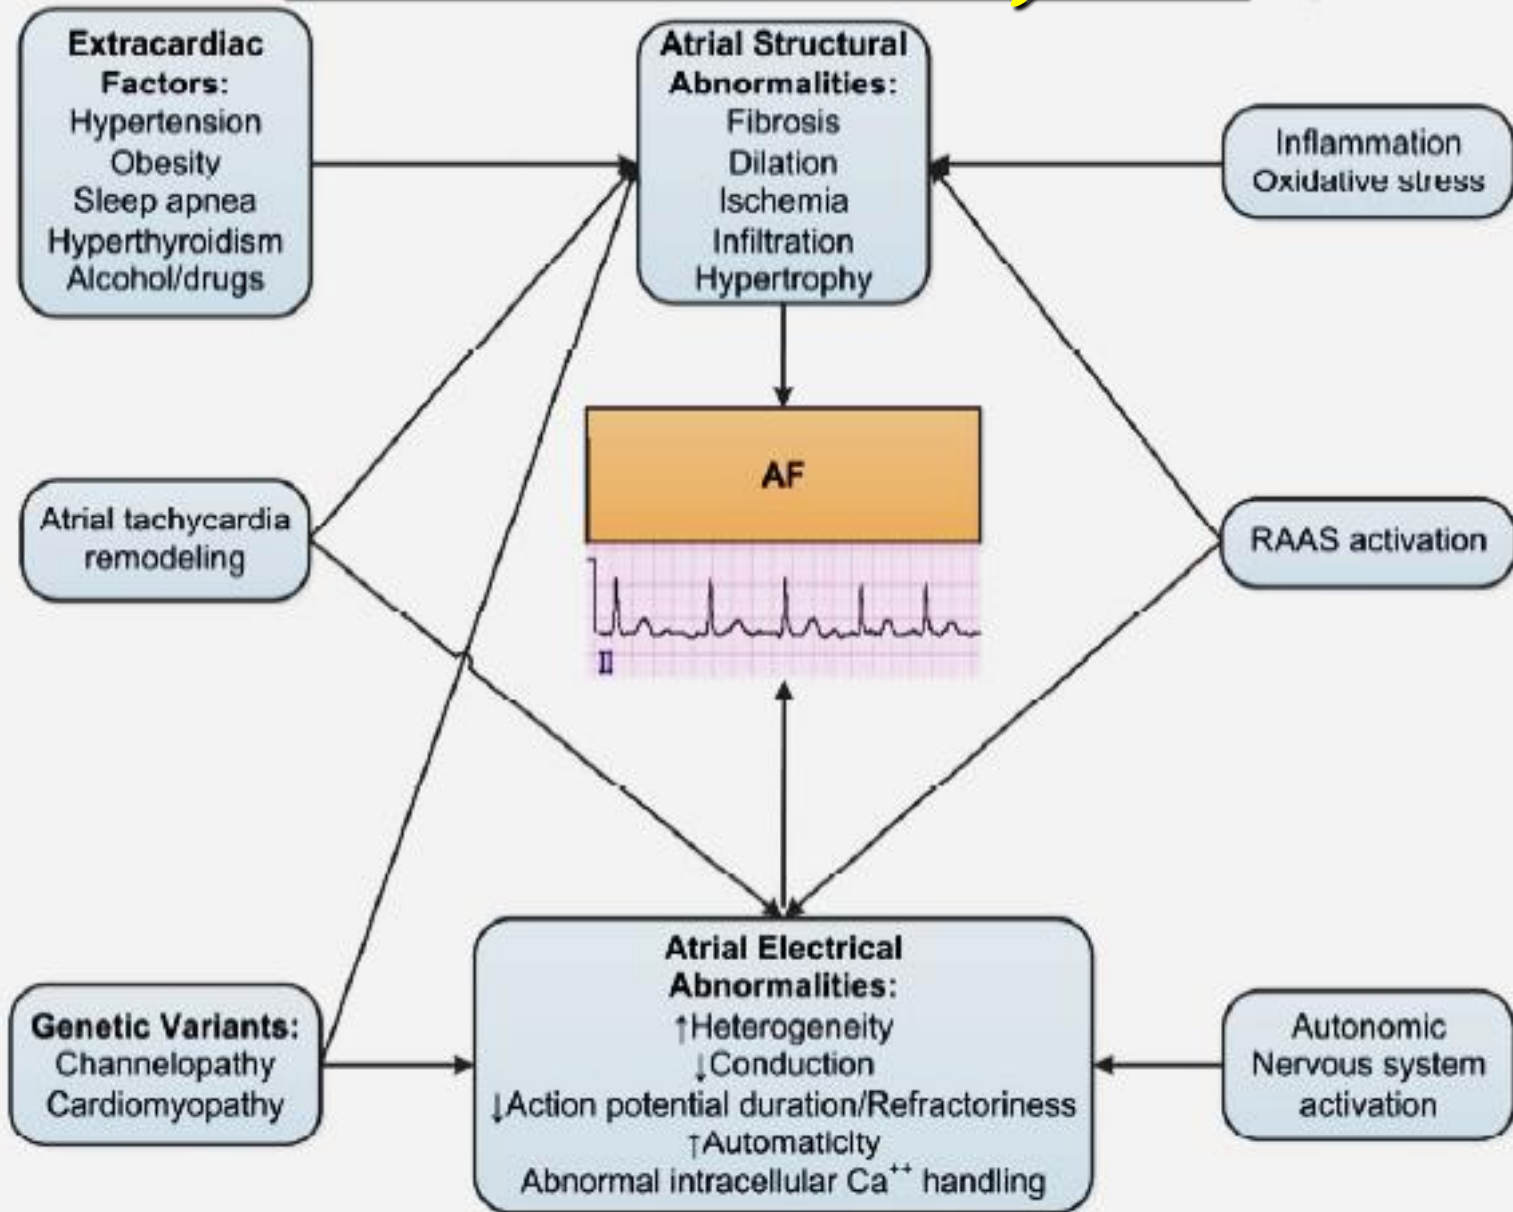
Extracardiac Factors:
Hypertension
Obesity
Sleep apnea
Hyperthyroidism
Alcohol/drugs

Atrial Structural Abnormalities:
Fibrosis
Dilation
Ischemia
Infiltration
Hypertrophy

Inflammation
Oxidative stress

AF

II

Atrial tachycardia remodeling

RAAS activation

Genetic Variants:
Channelopathy
Cardiomyopathy

Atrial Electrical Abnormalities:
↑Heterogeneity
↓Conduction
↓Action potential duration/Refractoriness
↑Automaticity
Abnormal intracellular $Ca^{++}$ handling

Autonomic Nervous system activation